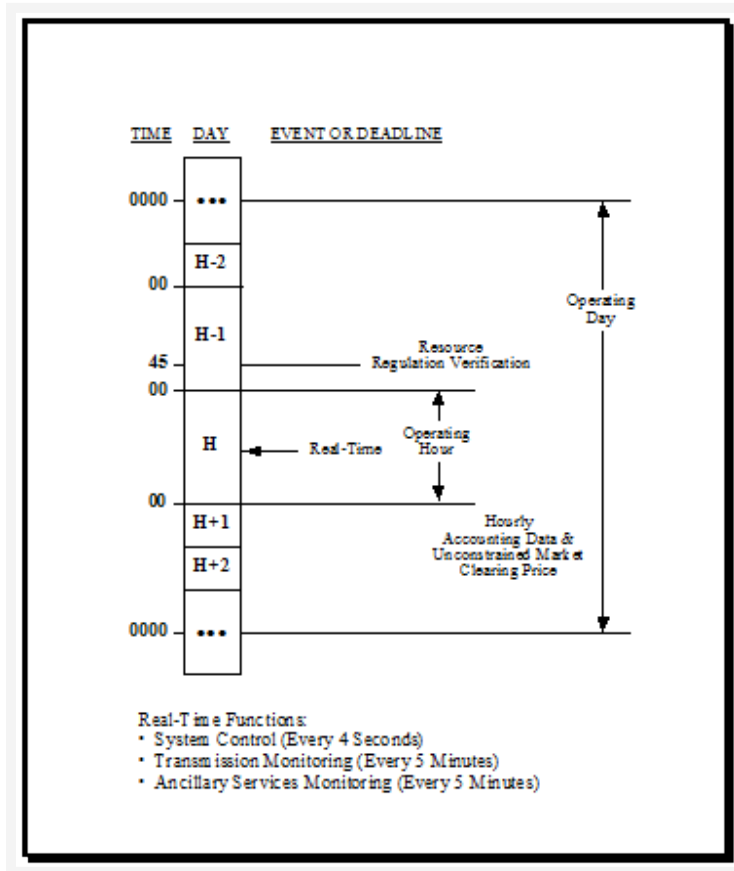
TIME DAY EVENT OR DEADLINE

0000 ...

H-2

00

H-1

45

00

H

00

H+1

H+2

0000 ...

Operating Day

Resource Regulation Verification

Operating Hour

Real-Time

Hourly Accounting Data & Unconstrained Market Clearing Price

Real-Time Functions:
• System Control (Every 4 Seconds)
• Transmission Monitoring (Every 5 Minutes)
• Ancillary Services Monitoring (Every 5 Minutes)